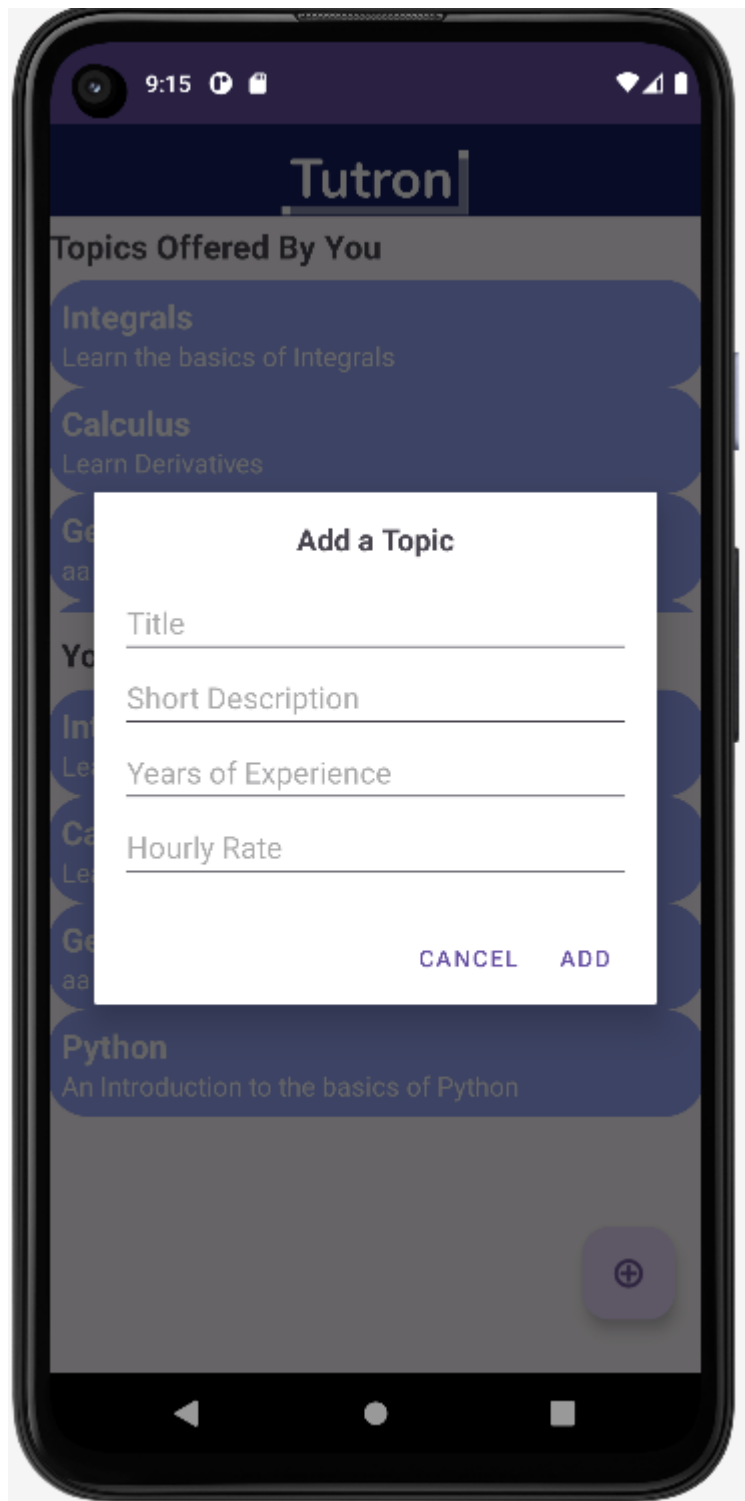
9:15

Tutron

Topics Offered By You

Integrals
Learn the basics of Integrals

Calculus
Learn Derivatives

Ge
aa

Yo

Int
Le

Ca
Le

Ge
aa

Python
An Introduction to the basics of Python

Add a Topic

Title

Short Description

Years of Experience

Hourly Rate

CANCEL ADD